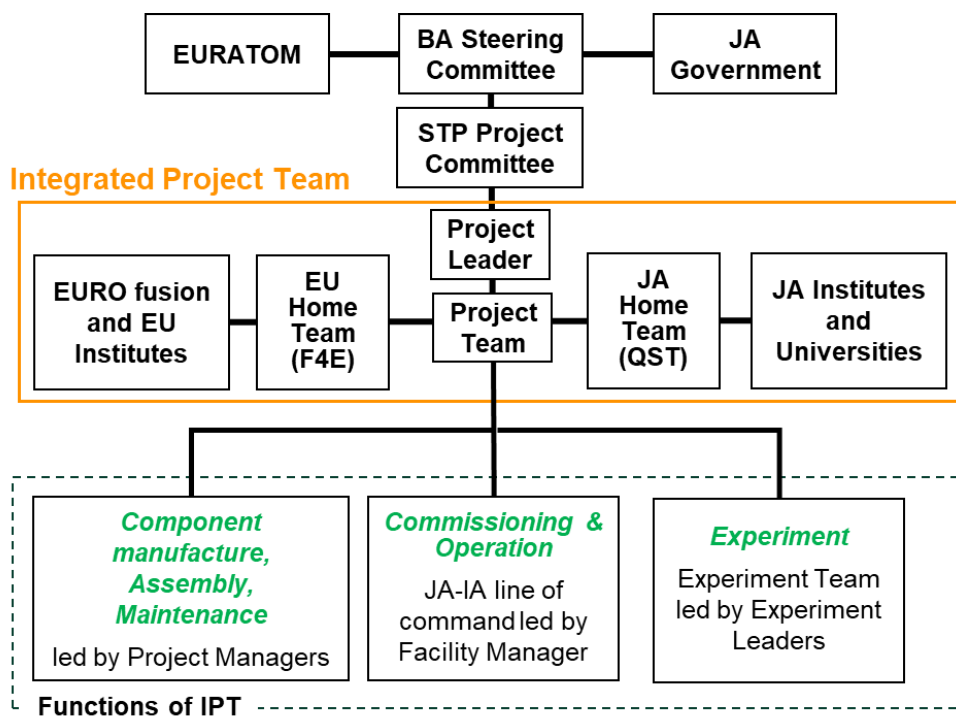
EURATOM

BA Steering Committee

JA Government

STP Project Committee

Integrated Project Team

Project Leader

EURO fusion and EU Institutes

EU Home Team (F4E)

Project Team

JA Home Team (QST)

JA Institutes and Universities

Component manufacture, Assembly, Maintenance

led by Project Managers

Commissioning & Operation

JA-IA line of command led by Facility Manager

Experiment

Experiment Team led by Experiment Leaders

Functions of IPT